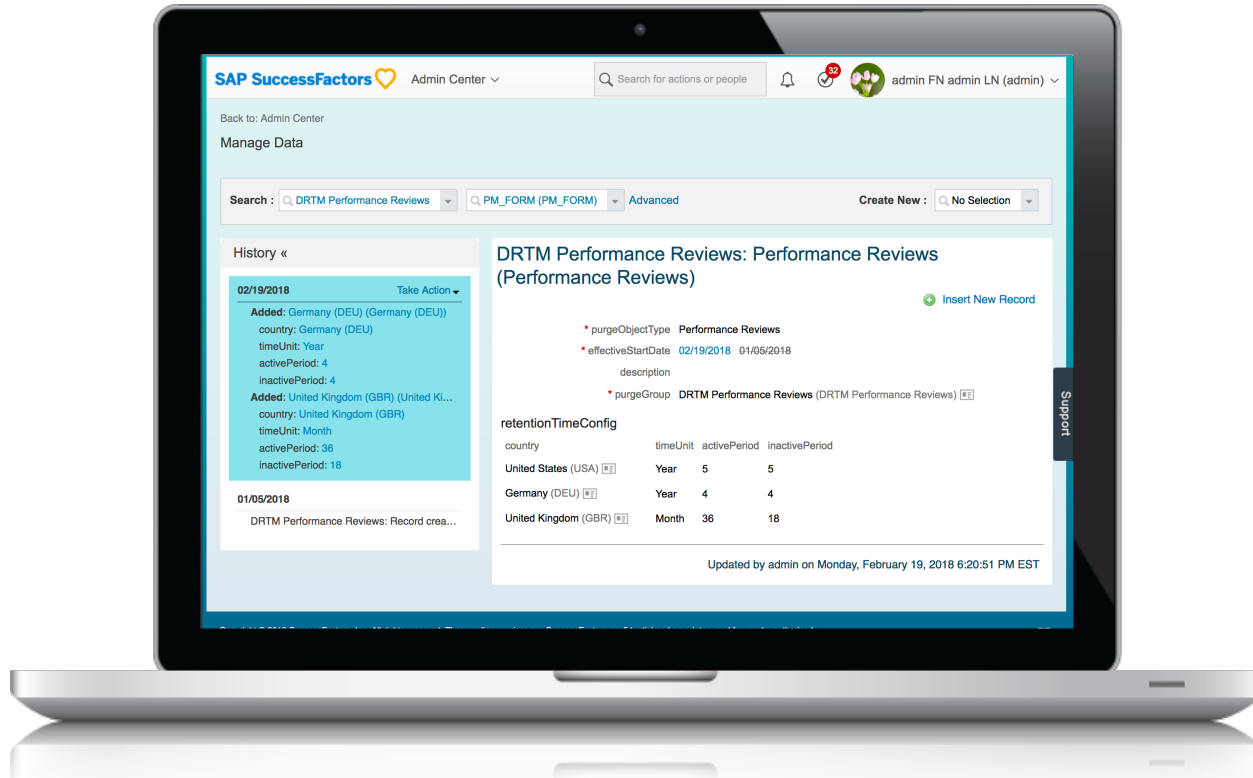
SAP SuccessFactors Admin Center

Search for actions or people

32

admin FN admin LN (admin)

Back to: Admin Center

Manage Data

Search : DRTM Performance Reviews PM_FORM (PM_FORM) Advanced

Create New : No Selection

History «

02/19/2018 Take Action

Added: Germany (DEU) (Germany (DEU))
country: Germany (DEU)
timeUnit: Year
activePeriod: 4
inactivePeriod: 4
Added: United Kingdom (GBR) (United Ki...
country: United Kingdom (GBR)
timeUnit: Month
activePeriod: 36
inactivePeriod: 18

01/05/2018
DRTM Performance Reviews: Record crea...

DRTM Performance Reviews: Performance Reviews (Performance Reviews)

Insert New Record

* purgeObjectType Performance Reviews
* effectiveStartDate 02/19/2018 01/05/2018
description
* purgeGroup DRTM Performance Reviews (DRTM Performance Reviews)

retentionTimeConfig

| country | timeUnit | activePeriod | inactivePeriod |
|---|---|---|---|
| United States (USA) | Year | 5 | 5 |
| Germany (DEU) | Year | 4 | 4 |
| United Kingdom (GBR) | Month | 36 | 18 |

Updated by admin on Monday, February 19, 2018 6:20:51 PM EST

Support

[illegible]